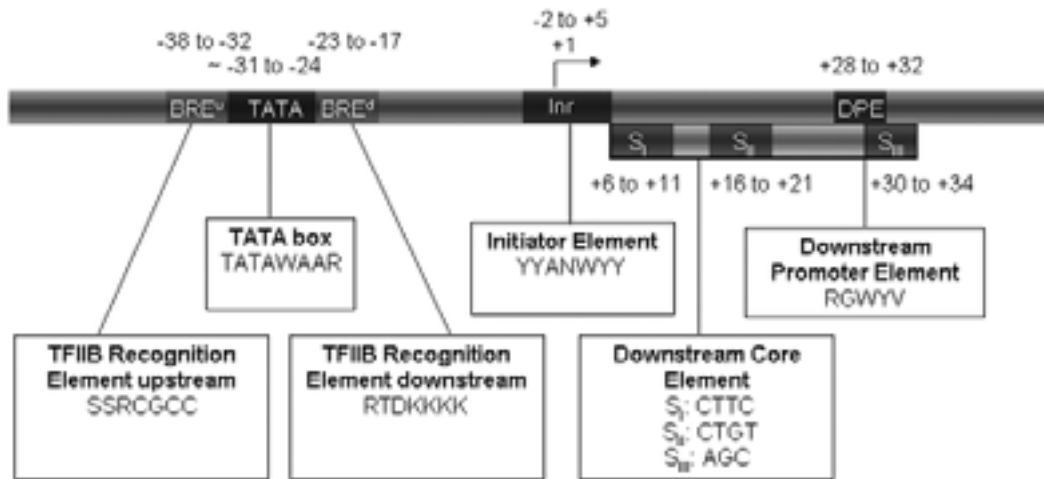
-38 to -32
~ -31 to -24
-23 to -17
-2 to +5
+1
+28 to +32

BRE$^{u}$ TATA BRE$^{d}$ Inr DPE

S$_{I}$ S$_{II}$ S$_{III}$

+6 to +11
+16 to +21
+30 to +34

TATA box
TATAWAAR

Initiator Element
YYANWYY

Downstream Promoter Element
RGWYV

TFIIB Recognition Element upstream
SSRCGCC

TFIIB Recognition Element downstream
RTDKKKK

Downstream Core Element
S$_{I}$: CTTC
S$_{II}$: CTGT
S$_{III}$: AGC